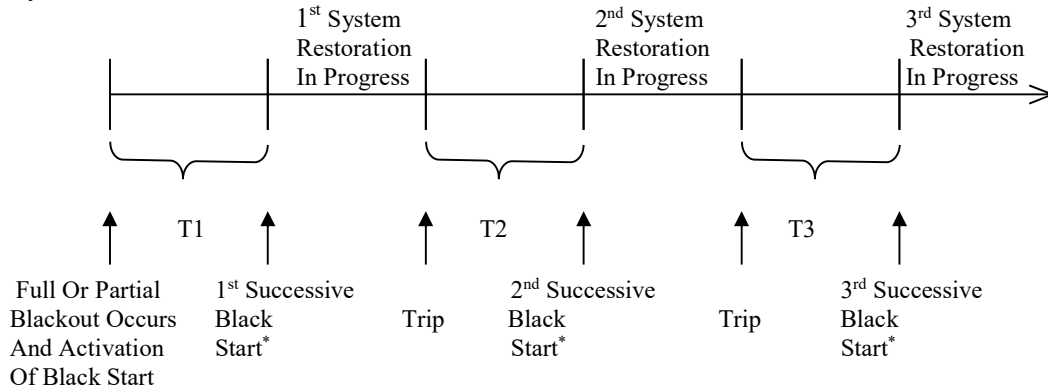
$1^{st}$ System Restoration In Progress

$2^{nd}$ System Restoration In Progress

$3^{rd}$ System Restoration In Progress

T1

T2

T3

Full Or Partial Blackout Occurs And Activation Of Black Start

$1^{st}$ Successive Black Start$^{*}$

Trip

$2^{nd}$ Successive Black Start$^{*}$

Trip

$3^{rd}$ Successive Black Start$^{*}$